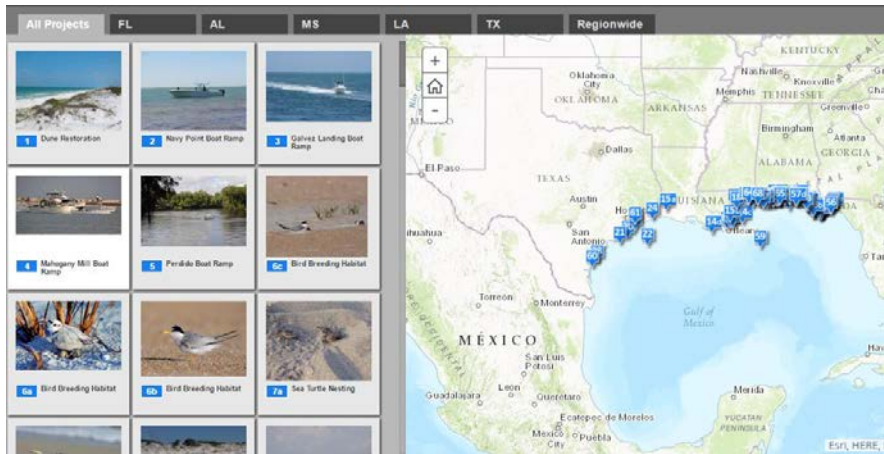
All Projects | FL | AL | MS | LA | TX | Regionwide

1 Dune Restoration

2 Navy Point Boat Ramp

3 Galvez Landing Boat Ramp

4 Mahogany Mill Boat Ramp

5 Perdido Boat Ramp

6c Bird Breeding Habitat

6a Bird Breeding Habitat

6b Bird Breeding Habitat

7a Sea Turtle Nesting

+
-

KENTUCKY
Nashville
Knoxville
Oklahoma City
OKLAHOMA
Memphis
TENNESSEE
Greenville
ARKANSAS
Birmingham
Atlanta
ALABAMA
GEORGIA
Dallas
El Paso
TEXAS
Austin
San Antonio
Houston
New Orleans
LOUISIANA
Chihuahua
Torreon
Monterrey
MÉXICO
San Luis Potosi
Leon
Guadalajara
Queretaro
Ecatepec de Morelos
Mexico City
Puebla
Gulf of Mexico
Merida
YUCATAN PENINSULA
Tal

1 2 5 6 24 21 22 60 61 14 15 55 56 57 59 68

Esri, HERE,